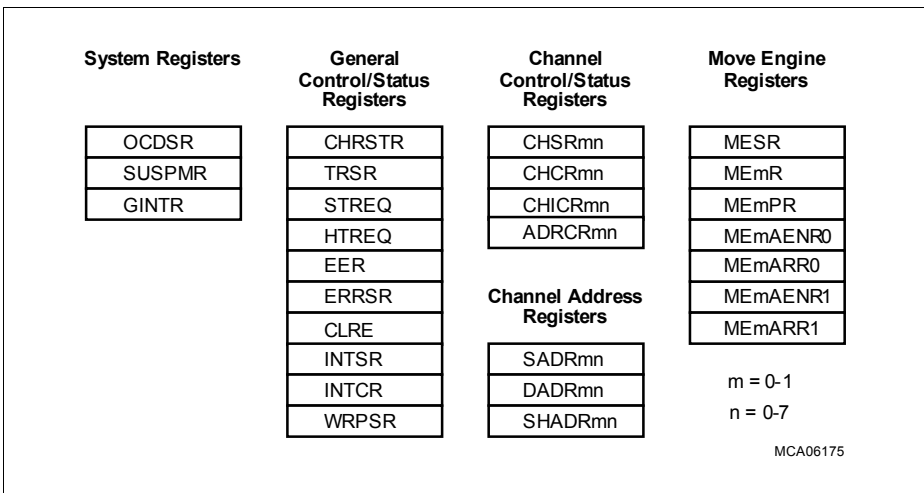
System Registers

| OCDSR |
|---|
| SUSPMR |
| GINTR |

General Control/Status Registers

| CHRSTR |
|---|
| TRSR |
| STREQ |
| HTREQ |
| EER |
| ERRSR |
| CLRE |
| INTSR |
| INTCR |
| WRPSR |

Channel Control/Status Registers

| CHSRmn |
|---|
| CHCRmn |
| CHICRmn |
| ADRCRmn |

Channel Address Registers

| SADRmn |
|---|
| DADRmn |
| SHADRmn |

Move Engine Registers

| MESR |
|---|
| MEmR |
| MEmPR |
| MEmAENR0 |
| MEmARR0 |
| MEmAENR1 |
| MEmARR1 |

m = 0-1
n = 0-7

MCA06175